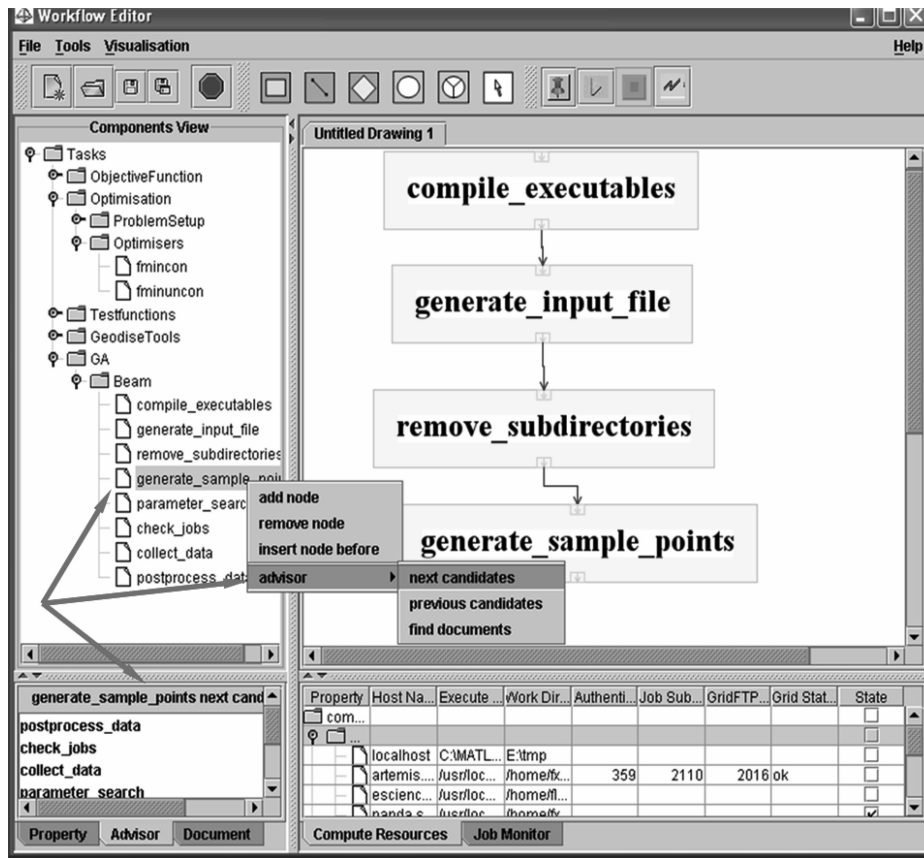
Workflow Editor

File Tools Visualisation

Help

Components View

Tasks
ObjectiveFunction
Optimisation
ProblemSetup
Optimisers
fmincon
fminuncon
Testfunctions
GeodiseTools
GA
Beam
compile_executables
generate_input_file
remove_subdirectories
generate_sample_poi
parameter_searc
check_jobs
collect_data
postprocess_dat

add node
remove node
insert node before
advisor

next candidates
previous candidates
find documents

Untitled Drawing 1

compile_executables

generate_input_file

remove_subdirectories

generate_sample_points

generate_sample_points next cand

postprocess_data
check_jobs
collect_data
parameter_search

Property Advisor Document

| Property | Host Na... | Execute ... | Work Dir... | Authenti... | Job Sub... | GridFTP... | Grid Stat... | State |
|---|---|---|---|---|---|---|---|---|
| com... | | | | | | | | |
| ... | | | | | | | | |
| | localhost | C:\MATL... | E:\tmp | | | | | |
| | artemis.... | /usr/loc... | /home/fx... | 359 | 2110 | 2016 | ok | |
| | escienc... | /usr/loc... | /home/fl... | | | | | |
| | panda.s... | /usr/loc... | /home/fx... | | | | | |

Compute Resources Job Monitor